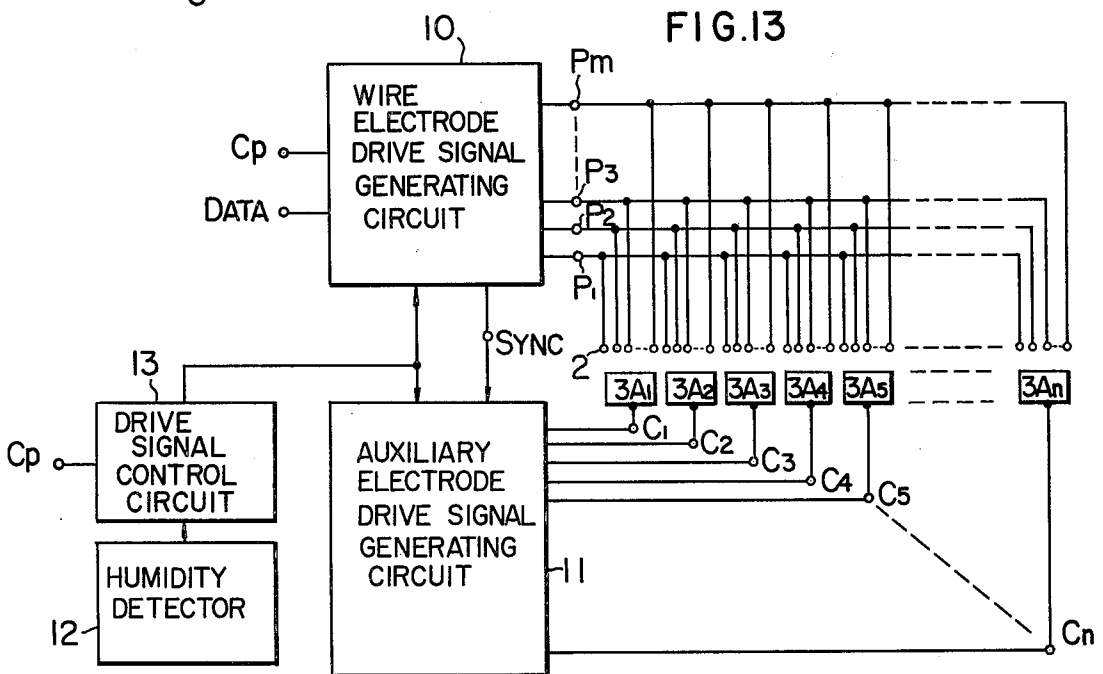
FIG.13

10

WIRE ELECTRODE DRIVE SIGNAL GENERATING CIRCUIT

Cp

DATA

Pm

$P_3$

$P_2$

$P_1$

SYNC

2

13

DRIVE SIGNAL CONTROL CIRCUIT

Cp

AUXILIARY ELECTRODE DRIVE SIGNAL GENERATING CIRCUIT

11

HUMIDITY DETECTOR

12

$3A_1$ $3A_2$ $3A_3$ $3A_4$ $3A_5$ $3A_n$

$C_1$ $C_2$ $C_3$ $C_4$ $C_5$

Cn